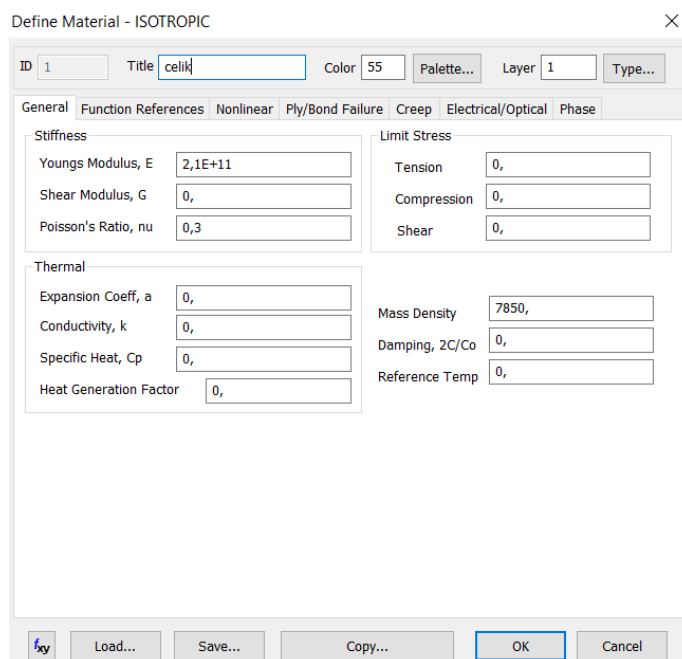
Define Material - ISOTROPIC

ID 1 Title celik Color 55 Palette... Layer 1 Type...

General | Function References | Nonlinear | Ply/Bond Failure | Creep | Electrical/Optical | Phase

Stiffness

Youngs Modulus, E 2,1E+11

Shear Modulus, G 0,

Poisson's Ratio, nu 0,3

Limit Stress

Tension 0,

Compression 0,

Shear 0,

Thermal

Expansion Coeff, a 0,

Conductivity, k 0,

Specific Heat, Cp 0,

Heat Generation Factor 0,

Mass Density 7850,

Damping, 2C/Co 0,

Reference Temp 0,

$f_{xy}$ Load... Save... Copy... OK Cancel